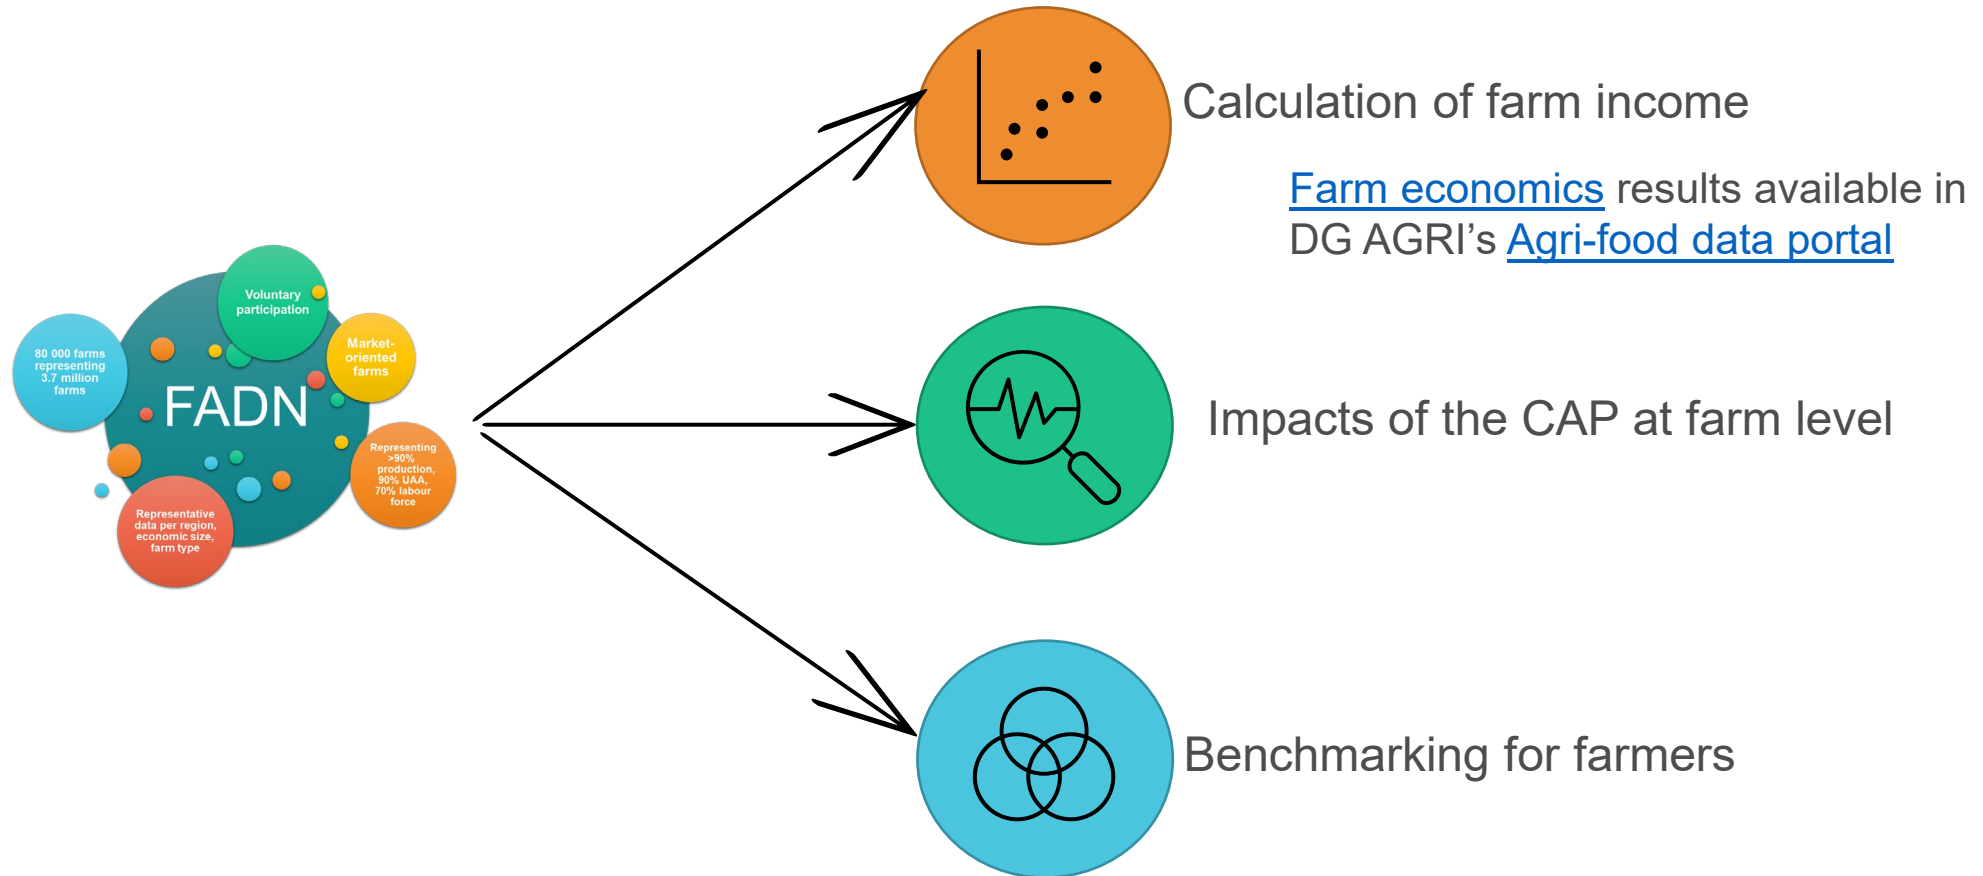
Voluntary participation

80 000 farms representing 3.7 million farms

Market-oriented farms

FADN

Representing >90% production, 90% UAA, 70% labour force

Representative data per region, economic size, farm type

Calculation of farm income

Farm economics results available in DG AGRI’s Agri-food data portal

Impacts of the CAP at farm level

Benchmarking for farmers